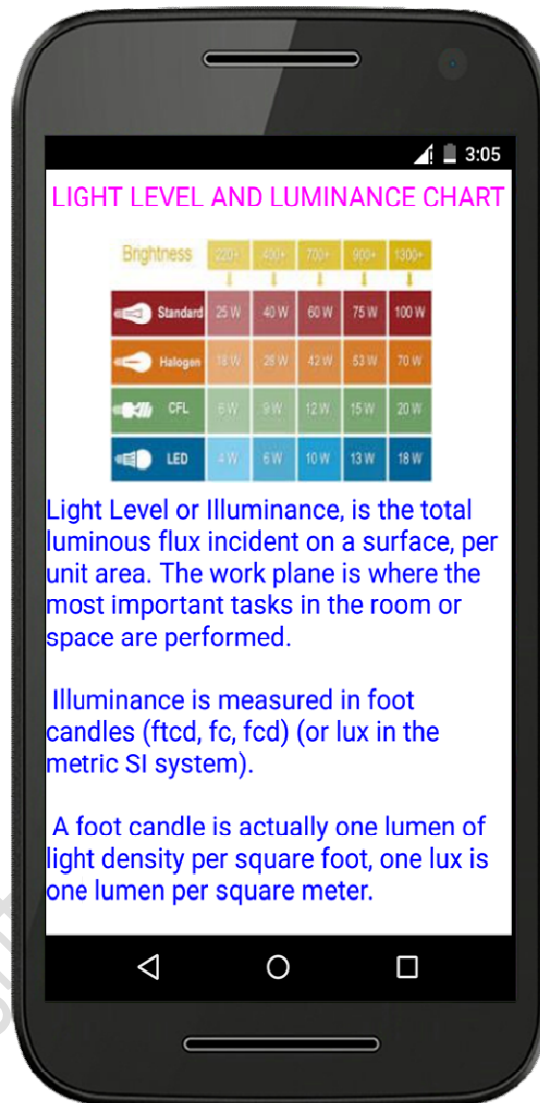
3:05

LIGHT LEVEL AND LUMINANCE CHART

| Brightness | 220+ | 400+ | 700+ | 900+ | 1300+ |
|---|---|---|---|---|---|
| Standard | 25 W | 40 W | 60 W | 75 W | 100 W |
| Halogen | 18 W | 28 W | 42 W | 53 W | 70 W |
| CFL | 6 W | 9 W | 12 W | 15 W | 20 W |
| LED | 4 W | 6 W | 10 W | 13 W | 18 W |

Light Level or Illuminance, is the total luminous flux incident on a surface, per unit area. The work plane is where the most important tasks in the room or space are performed.

Illuminance is measured in foot candles (ftcd, fc, fcd) (or lux in the metric SI system).

A foot candle is actually one lumen of light density per square foot, one lux is one lumen per square meter.